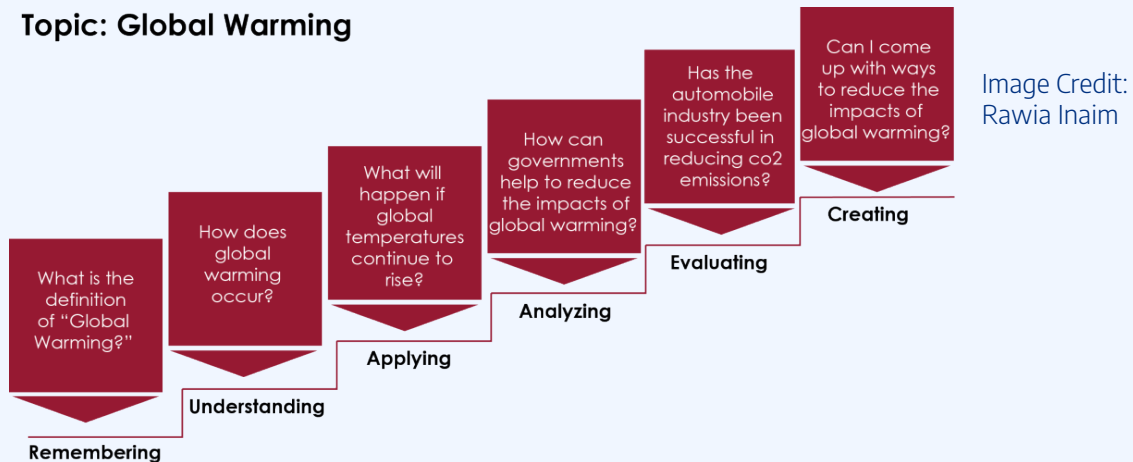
Topic: Global Warming

What is the definition of "Global Warming?"

Remembering

How does global warming occur?

Understanding

What will happen if global temperatures continue to rise?

Applying

How can governments help to reduce the impacts of global warming?

Analyzing

Has the automobile industry been successful in reducing co2 emissions?

Evaluating

Can I come up with ways to reduce the impacts of global warming?

Creating

Image Credit: Rawia Inaim